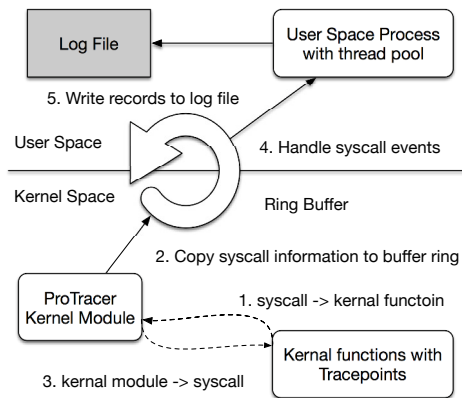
Log File

User Space Process with thread pool

5. Write records to log file

User Space

4. Handle syscall events

Kernel Space

Ring Buffer

2. Copy syscall information to buffer ring

ProTracer Kernel Module

1. syscall -> kernal functoin

Kernal functions with Tracepoints

3. kernal module -> syscall